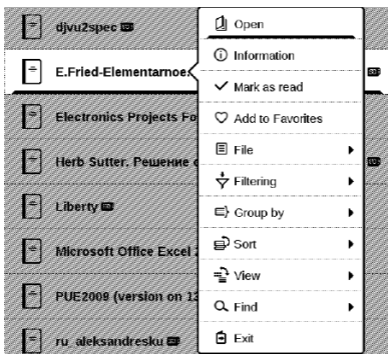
djvu2spec

E.Fried-Elementarnoe.

Electronics Projects Fo

Herb Sutter. Решение с

Liberty

Microsoft Office Excel 2

PUE2009 (version on 13

ru_aleksandresku

Open

Information

Mark as read

Add to Favorites

File

Filtering

Group by

Sort

View

Find

Exit